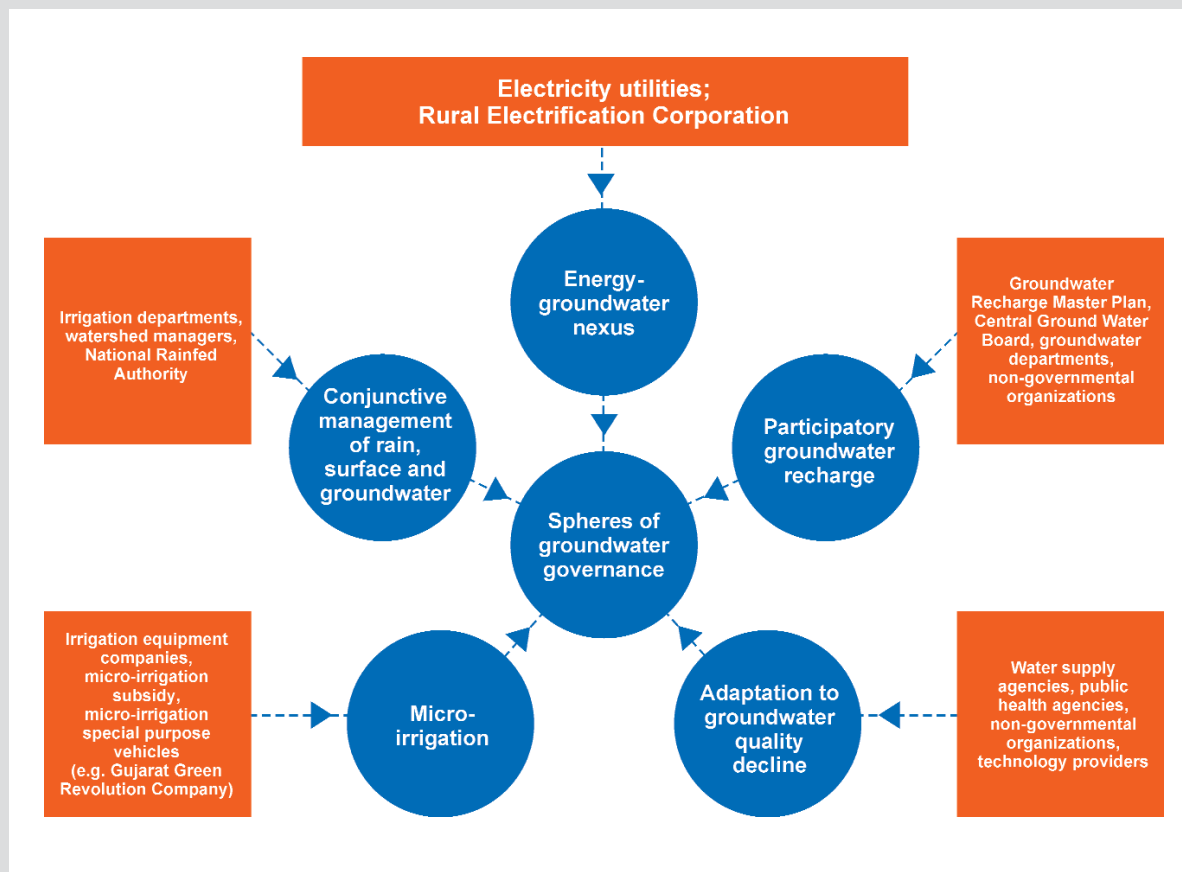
Electricity utilities;
Rural Electrification Corporation

Irrigation departments, watershed managers, National Rainfed Authority

Energy-groundwater nexus

Groundwater Recharge Master Plan, Central Ground Water Board, groundwater departments, non-governmental organizations

Conjunctive management of rain, surface and groundwater

Participatory groundwater recharge

Spheres of groundwater governance

Irrigation equipment companies, micro-irrigation subsidy, micro-irrigation special purpose vehicles (e.g. Gujarat Green Revolution Company)

Micro-irrigation

Adaptation to groundwater quality decline

Water supply agencies, public health agencies, non-governmental organizations, technology providers